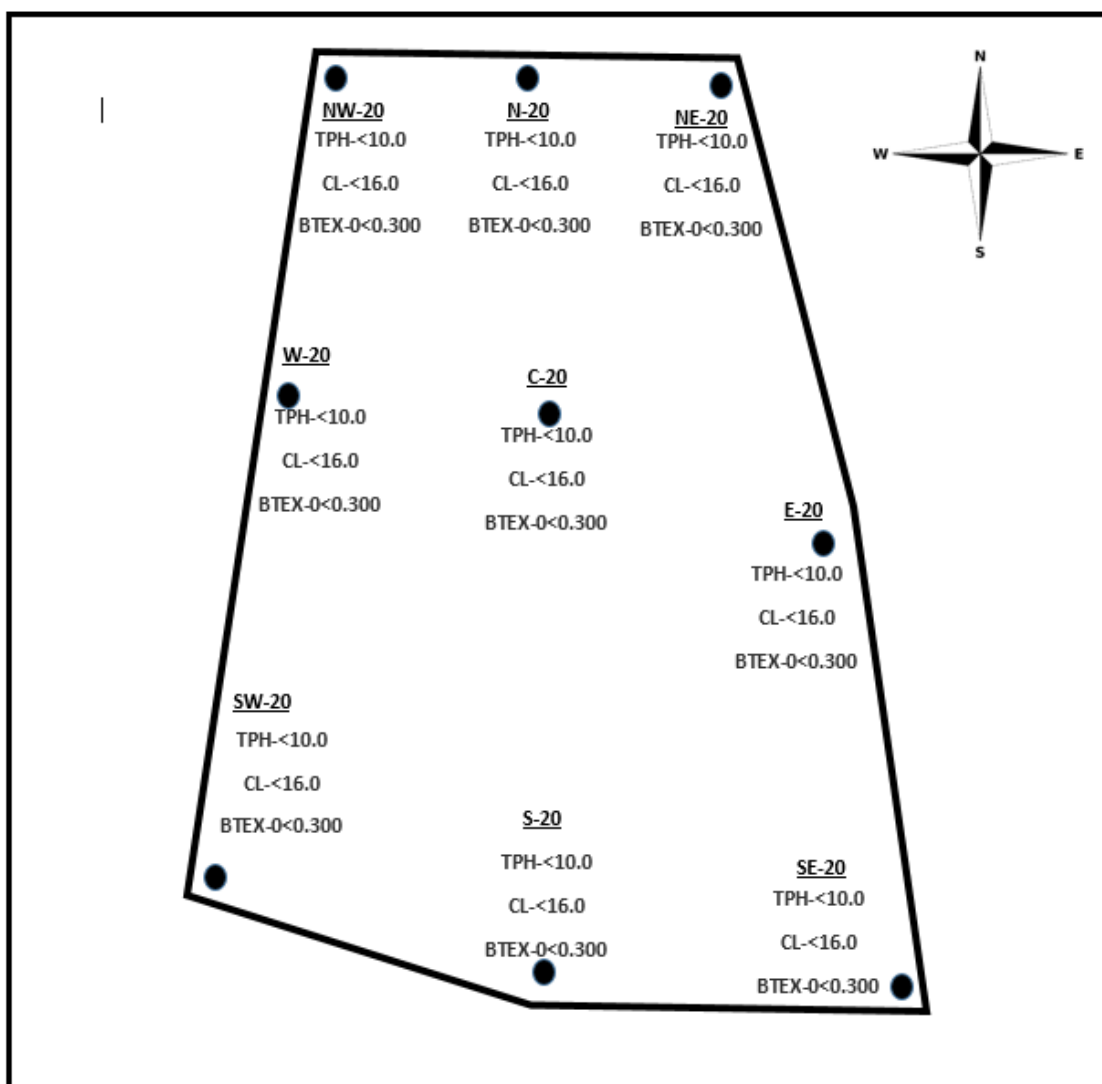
NW-20
TPH-<10.0
CL-<16.0
BTEX-0<0.300

N-20
TPH-<10.0
CL-<16.0
BTEX-0<0.300

NE-20
TPH-<10.0
CL-<16.0
BTEX-0<0.300

N
W
E
S

W-20
TPH-<10.0
CL-<16.0
BTEX-0<0.300

C-20
TPH-<10.0
CL-<16.0
BTEX-0<0.300

E-20
TPH-<10.0
CL-<16.0
BTEX-0<0.300

SW-20
TPH-<10.0
CL-<16.0
BTEX-0<0.300

S-20
TPH-<10.0
CL-<16.0
BTEX-0<0.300

SE-20
TPH-<10.0
CL-<16.0
BTEX-0<0.300